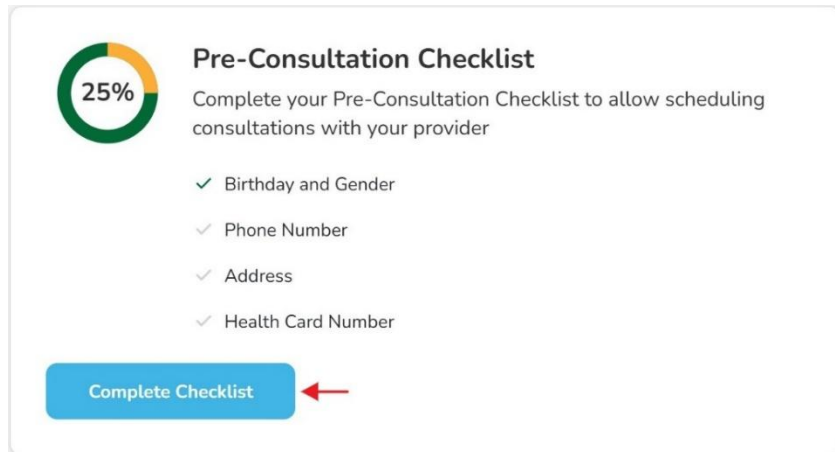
25%

Pre-Consultation Checklist

Complete your Pre-Consultation Checklist to allow scheduling consultations with your provider

✓ Birthday and Gender

✓ Phone Number

✓ Address

✓ Health Card Number

Complete Checklist